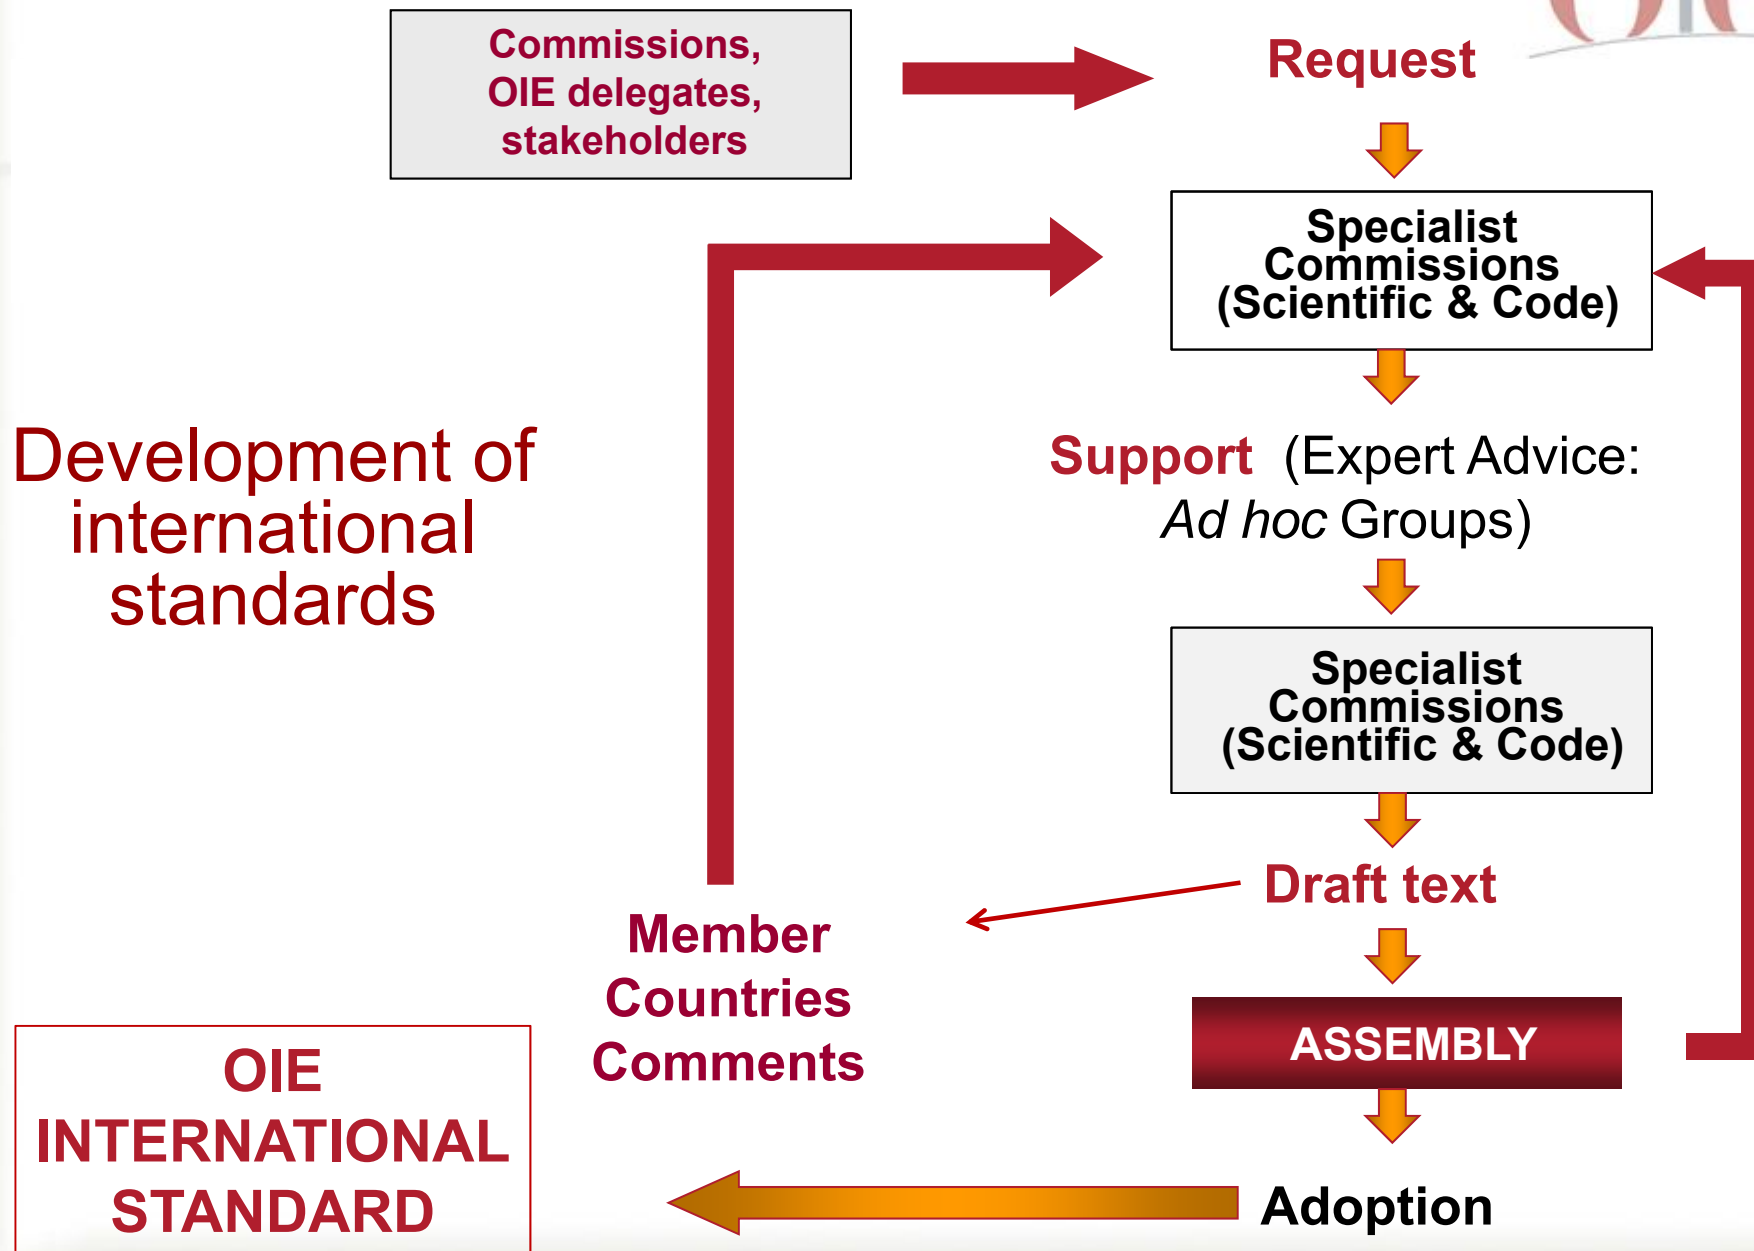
Commissions, OIE delegates, stakeholders

Request

Specialist Commissions (Scientific & Code)

Development of international standards

Support (Expert Advice: *Ad hoc* Groups)

Specialist Commissions (Scientific & Code)

Draft text

Member Countries Comments

ASSEMBLY

OIE INTERNATIONAL STANDARD

Adoption